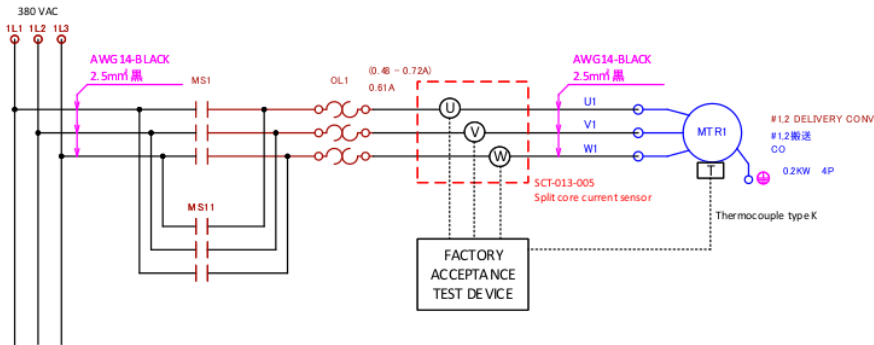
380 VAC

1L1 1L2 1L3

AWG14-BLACK
2.5m㎡ 黑

MS1

OL1

(0.48 - 0.72A)
0.61A

U

V

W

AWG14-BLACK
2.5m㎡ 黑

U1

V1

W1

MTR1

T

#1,2 DELIVERY CONV
#1,2搬送
CO

0.2KW 4P

SCT-013-005
Split core current sensor

MS11

Thermocouple type K

FACTORY
ACCEPTANCE
TEST DEVICE